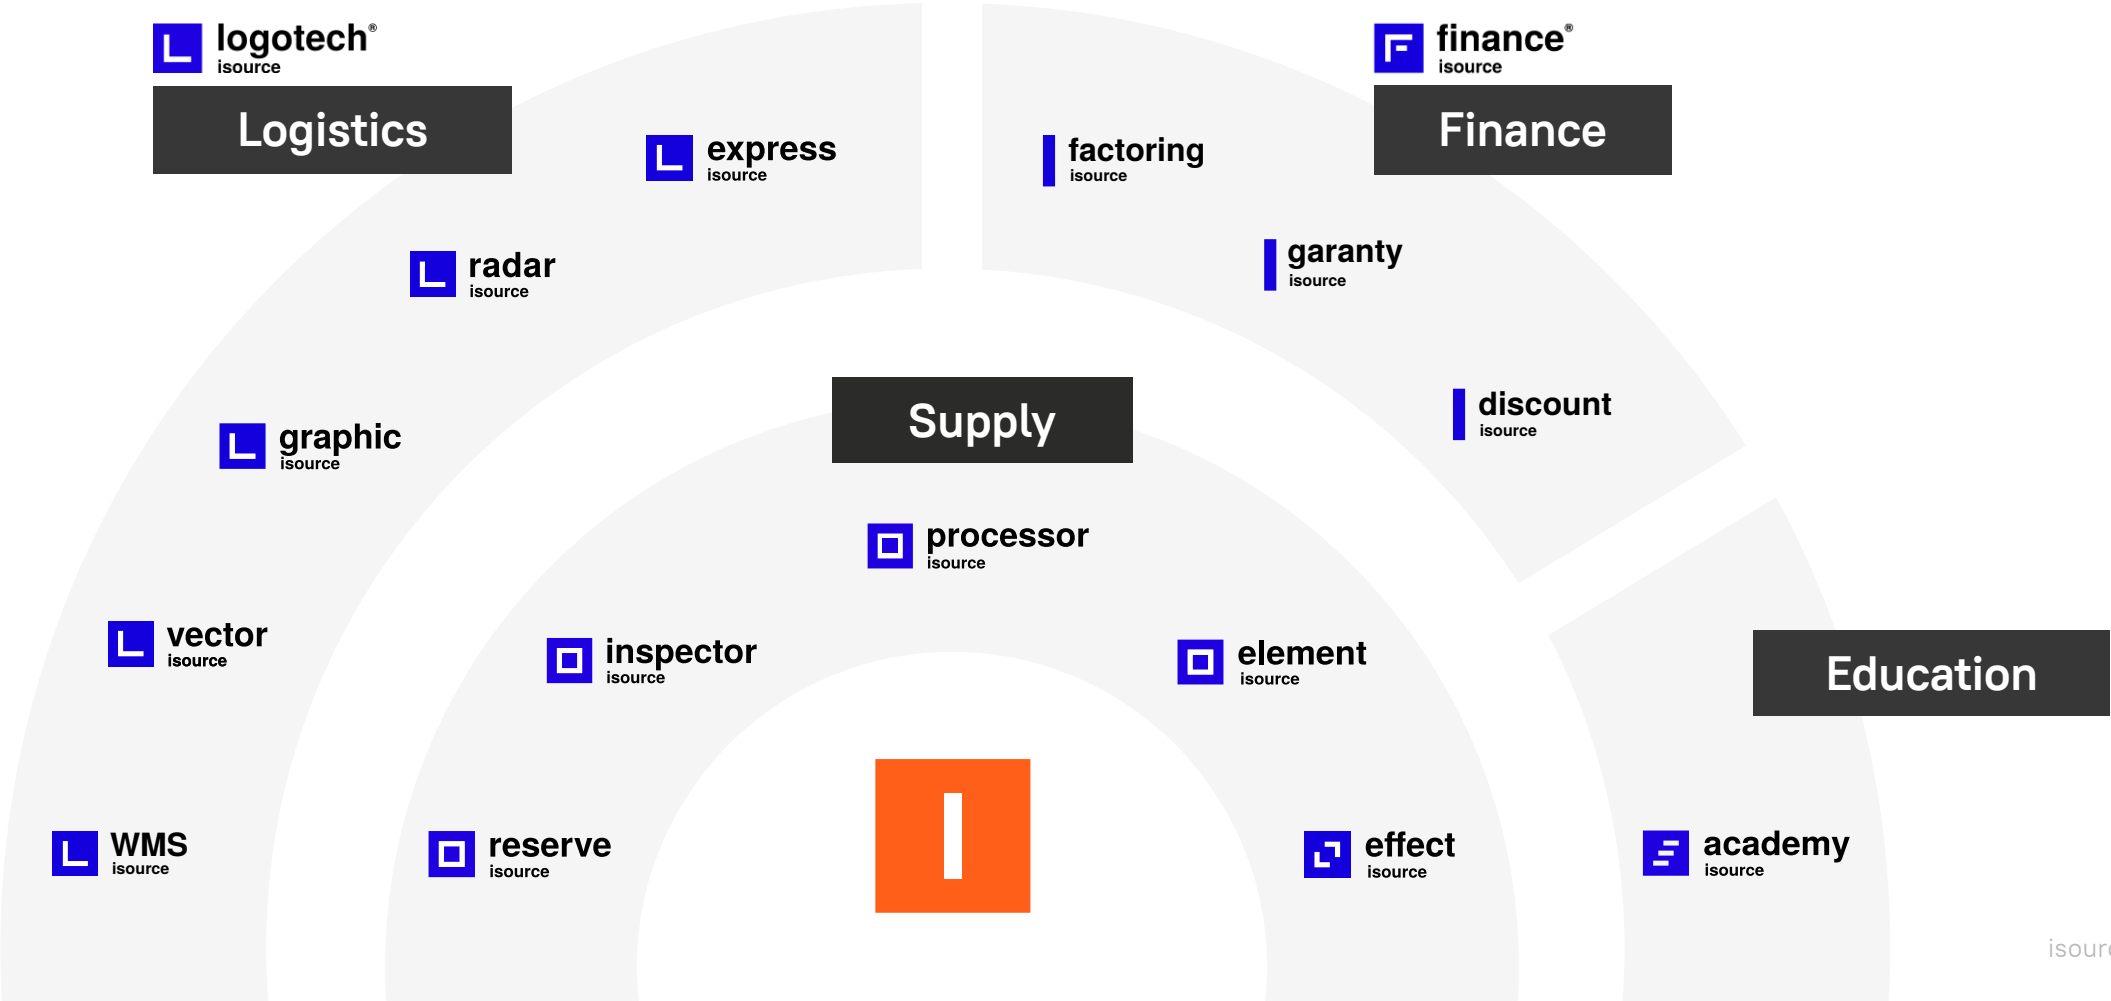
logotech®
isource

Logistics

express
isource

factoring
isource

finance®
isource

Finance

radar
isource

garanty
isource

graphic
isource

Supply

discount
isource

processor
isource

vector
isource

inspector
isource

element
isource

Education

WMS
isource

reserve
isource

effect
isource

academy
isource

isour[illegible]